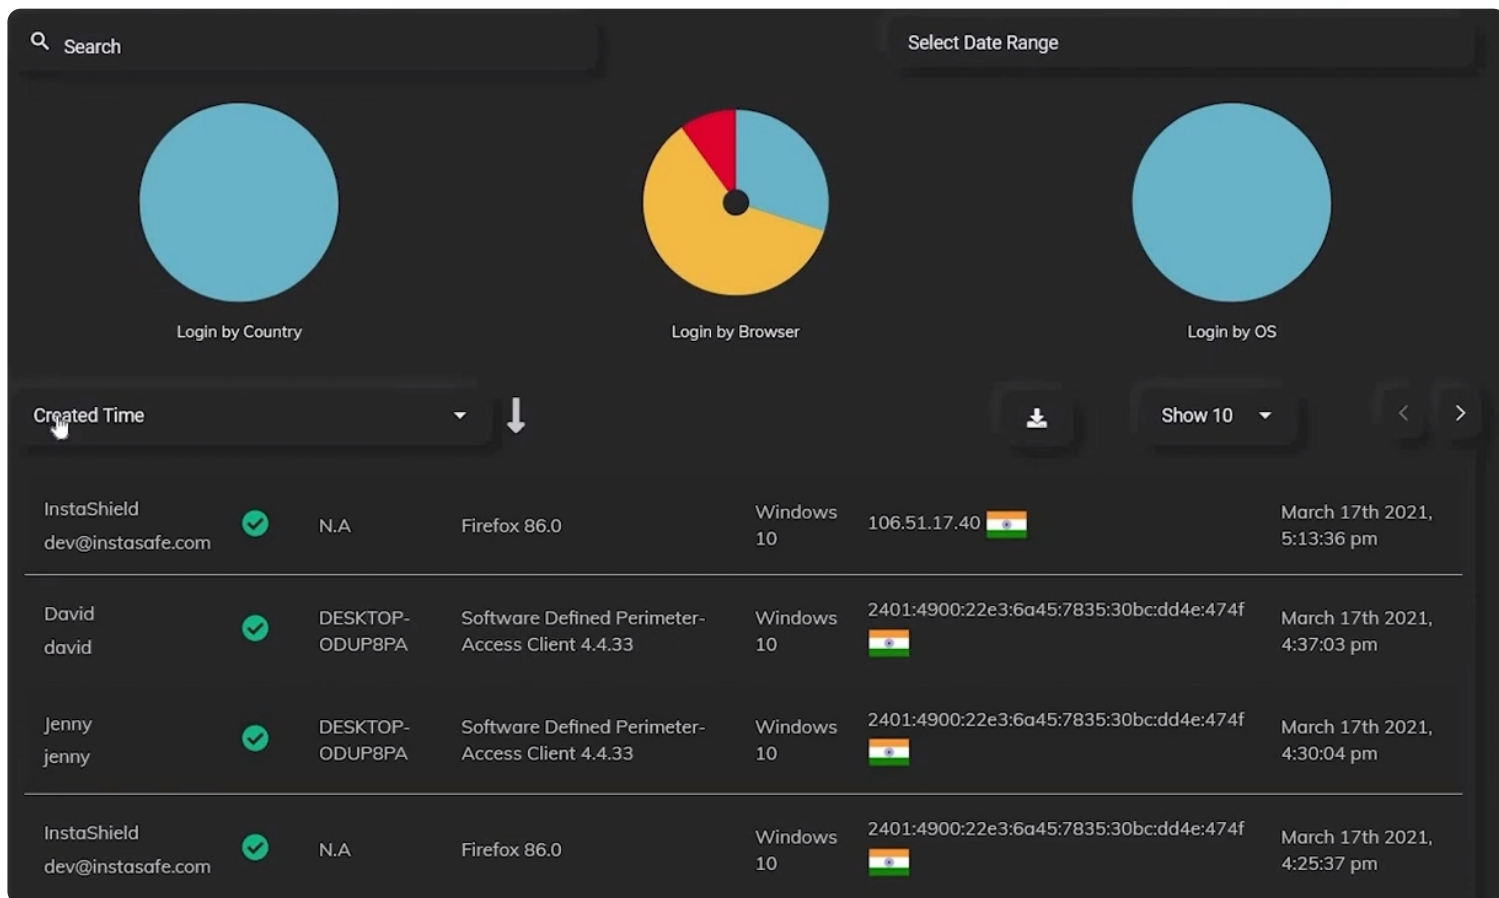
Search

Select Date Range

Login by Country

Login by Browser

Login by OS

Created Time

Show 10

| | | | | |
|---|---|---|---|---|
| InstaShield dev@instasafe.com | N.A | Firefox 86.0 | Windows 10 | 106.51.17.40 | March 17th 2021, 5:13:36 pm |
| David david | DESKTOP-ODUP8PA | Software Defined Perimeter-Access Client 4.4.33 | Windows 10 | 2401:4900:22e3:6a45:7835:30bc:dd4e:474f | March 17th 2021, 4:37:03 pm |
| Jenny jenny | DESKTOP-ODUP8PA | Software Defined Perimeter-Access Client 4.4.33 | Windows 10 | 2401:4900:22e3:6a45:7835:30bc:dd4e:474f | March 17th 2021, 4:30:04 pm |
| InstaShield dev@instasafe.com | N.A | Firefox 86.0 | Windows 10 | 2401:4900:22e3:6a45:7835:30bc:dd4e:474f | March 17th 2021, 4:25:37 pm |